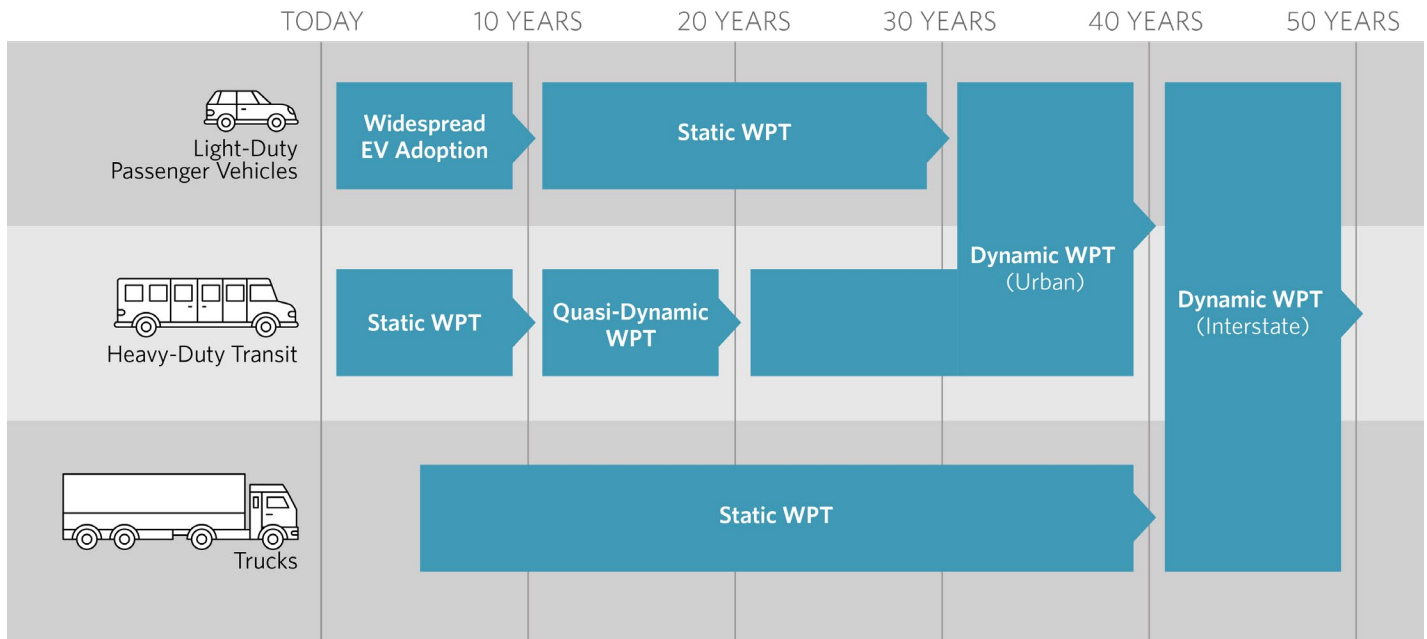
TODAY 10 YEARS 20 YEARS 30 YEARS 40 YEARS 50 YEARS

Light-Duty Passenger Vehicles

Widespread EV Adoption

Static WPT

Heavy-Duty Transit

Static WPT

Quasi-Dynamic WPT

Dynamic WPT (Urban)

Dynamic WPT (Interstate)

Trucks

Static WPT